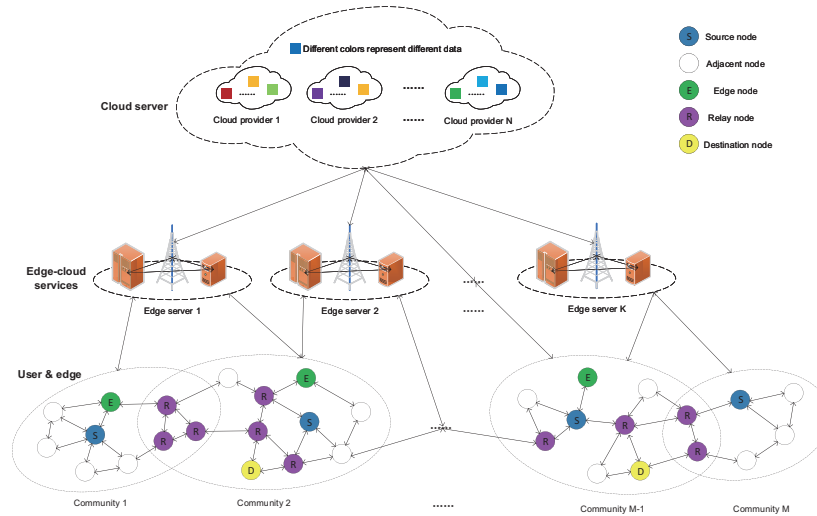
Different colors represent different data

Cloud server

Cloud provider 1 Cloud provider 2 ······ Cloud provider N

S Source node
Adjacent node
E Edge node
R Relay node
D Destination node

Edge-cloud services

Edge server 1 Edge server 2 ······ Edge server K

User & edge

Community 1 Community 2 ······ Community M-1 Community M